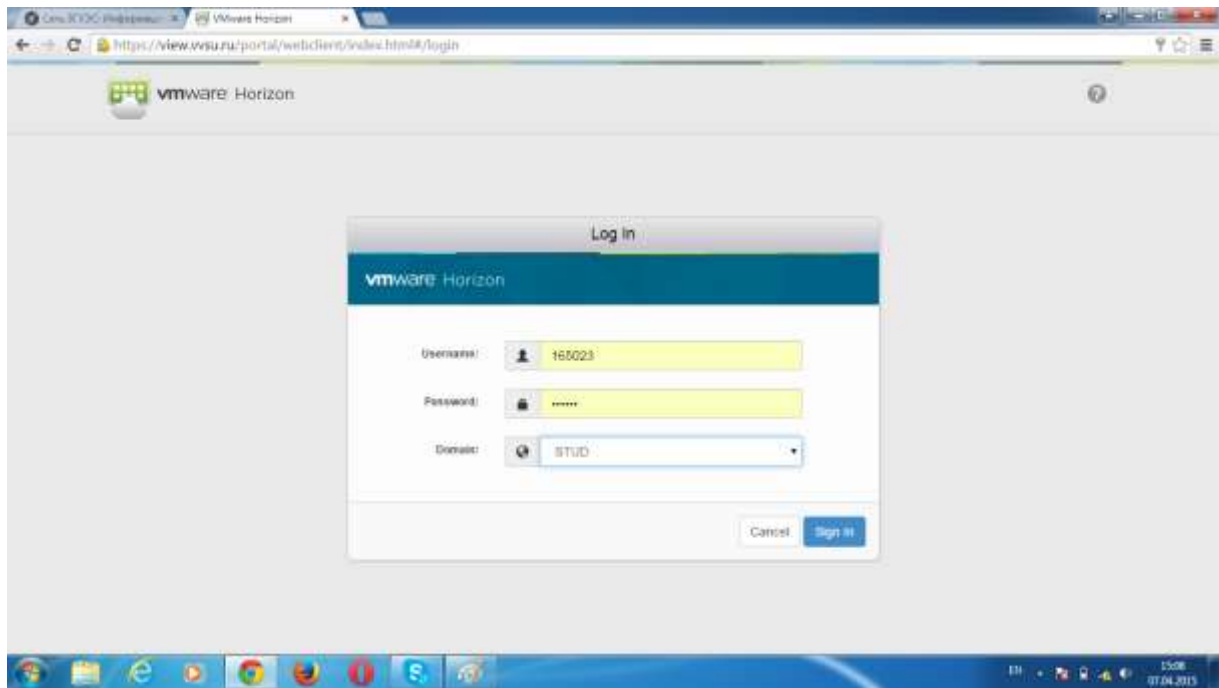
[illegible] | VMware Horizon

https://view.vvsu.ru/portal/webclient/index.html#/login

vmware Horizon

Log In

vmware Horizon

Username: 165023

Password: ••••••

Domain: STUD

Cancel | Sign In

EN

15:08
07.04.2015